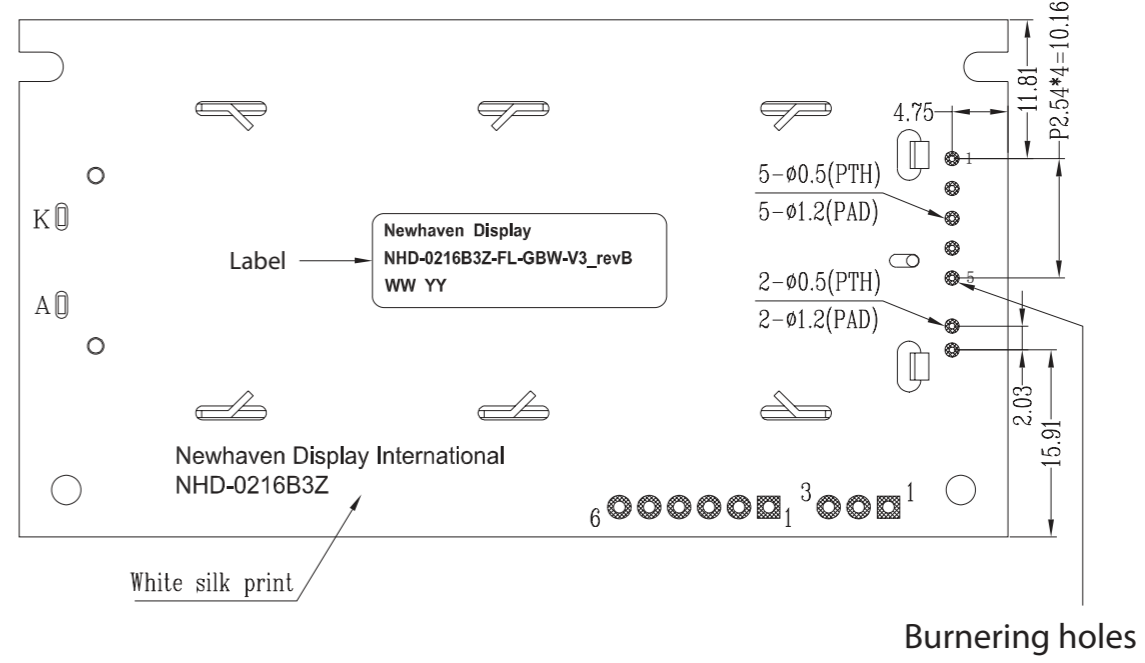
11.81
P2.54*4=10.16
4.75
1
5-ø0.5(PTH)
5-ø1.2(PAD)
5
2-ø0.5(PTH)
2-ø1.2(PAD)
2.03
15.91
K
A
Label
Newhaven Display
NHD-0216B3Z-FL-GBW-V3_revB
WW YY
Newhaven Display International
NHD-0216B3Z
6 1 3 1
White silk print
Burnering holes